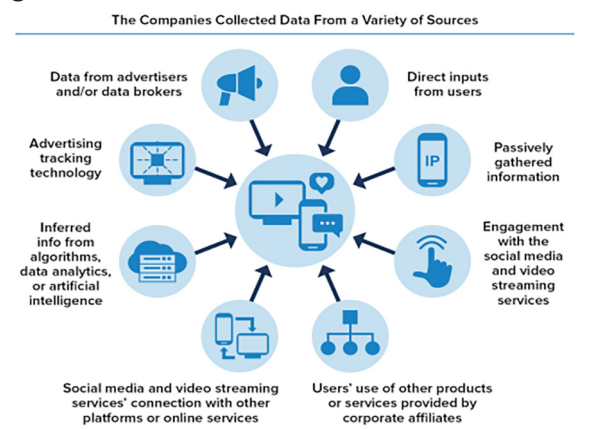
The Companies Collected Data From a Variety of Sources

Data from advertisers and/or data brokers

Direct inputs from users

Advertising tracking technology

IP

Passively gathered information

Inferred info from algorithms, data analytics, or artificial intelligence

Engagement with the social media and video streaming services

Social media and video streaming services' connection with other platforms or online services

Users' use of other products or services provided by corporate affiliates